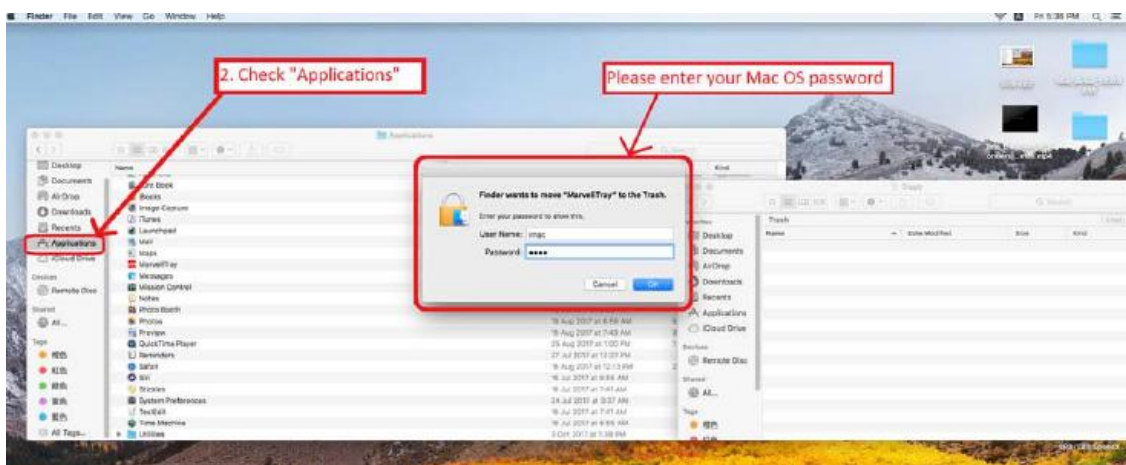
Finder File Edit View Go Window Help

Fri 5:36 PM

2. Check "Applications"

Please enter your Mac OS password

Applications

Desktop
Documents
AirDrop
Downloads
Recents
Applications
iCloud Drive

Devices
Remote Disc

Shared
All...

Tags
橙色
紅色
綠色
藍色
紫色
All Tags...

Name
Font Book
iBooks
Image Capture
iTunes
Launchpad
Mail
Maps
MarvellTray
Messages
Mission Control
Notes
Photo Booth
Photos
Preview
QuickTime Player
Reminders
Safari
Siri
Stickies
System Preferences
TextEdit
Time Machine
Utilities

Kind

Finder wants to move "MarvellTray" to the Trash.

Enter your password to allow this.

User Name: imac

Password: ••••

Cancel OK

Trash

Desktop
Documents
AirDrop
Downloads
Recents
Applications
iCloud Drive

Devices
Remote Disc

Shared
All...

Tags

Name
Date Modified
Size
Kind